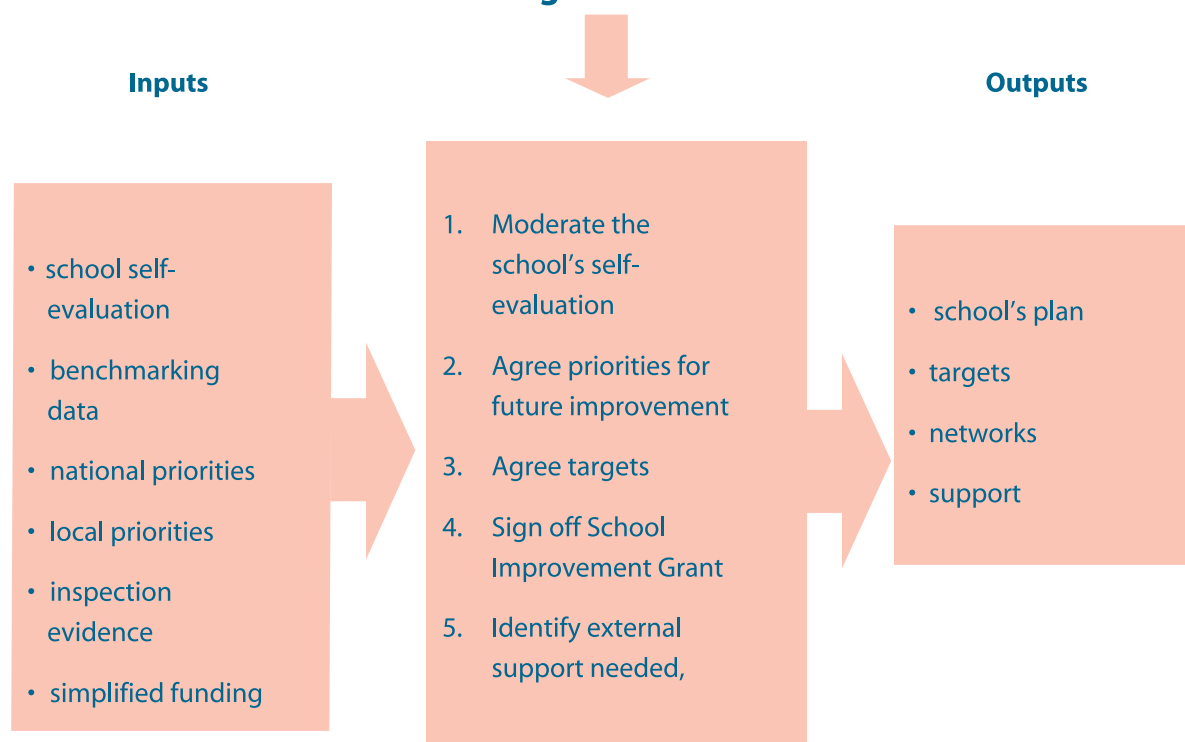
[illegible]

Inputs

Outputs

• school self-evaluation
• benchmarking data
• national priorities
• local priorities
• inspection evidence
• simplified funding

1. Moderate the school's self-evaluation
2. Agree priorities for future improvement
3. Agree targets
4. Sign off School Improvement Grant
5. Identify external support needed,

• school's plan
• targets
• networks
• support